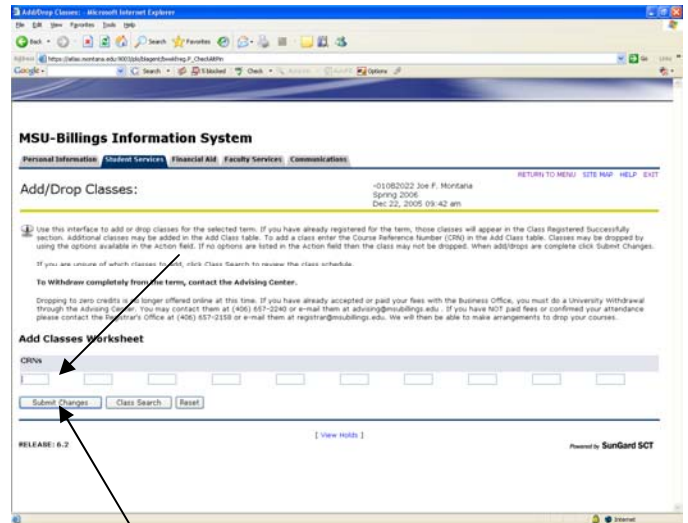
Add/Drop Classes: - Microsoft Internet Explorer

File Edit View Favorites Tools Help

Back Search Favorites

Address https://atlas.montana.edu:9003/pls/bapent/bwskfreg.P_CheckAltPin

Google Search 5 blocked Check Options

MSU-Billings Information System

Personal Information | Student Services | Financial Aid | Faculty Services | Communications

RETURN TO MENU SITE MAP HELP EXIT

Add/Drop Classes:

-01082022 Joe F. Montana
Spring 2006
Dec 22, 2005 09:42 am

Use this interface to add or drop classes for the selected term. If you have already registered for the term, those classes will appear in the Class Registered Successfully section. Additional classes may be added in the Add Class table. To add a class enter the Course Reference Number (CRN) in the Add Class table. Classes may be dropped by using the options available in the Action field. If no options are listed in the Action field then the class may not be dropped. When add/drops are complete click Submit Changes.

If you are unsure of which classes to add, click Class Search to review the class schedule.

To Withdraw completely from the term, contact the Advising Center.

Dropping to zero credits is no longer offered online at this time. If you have already accepted or paid your fees with the Business Office, you must do a University Withdrawal through the Advising Center. You may contact them at (406) 657-2240 or e-mail them at advising@msubillings.edu . If you have NOT paid fees or confirmed your attendance please contact the Registrar's Office at (406) 657-2158 or e-mail them at registrar@msubillings.edu. We will then be able to make arrangements to drop your courses.

Add Classes Worksheet

CRNs

Submit Changes | Class Search | Reset

[ View Holds ]

RELEASE: 6.2

Powered by SunGard SCT

Internet